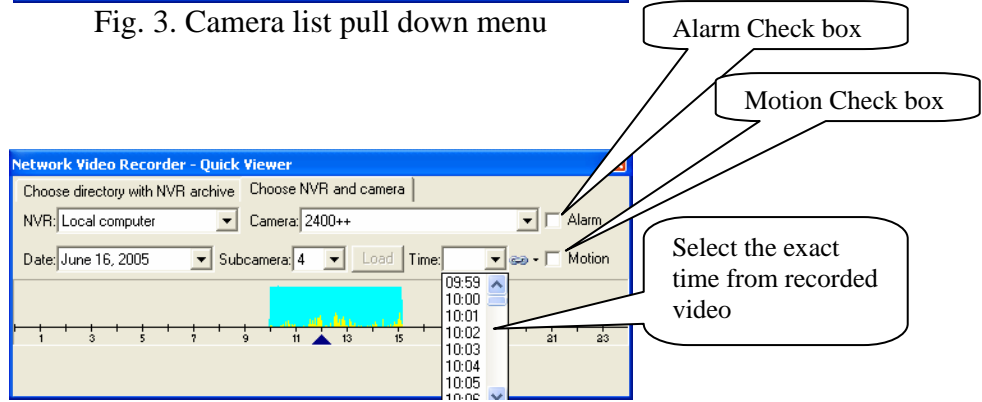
Fig. 3. Camera list pull down menu

Alarm Check box

Motion Check box

Network Video Recorder - Quick Viewer

Choose directory with NVR archive | Choose NVR and camera

NVR: Local computer

Camera: 2400++

Alarm

Date: June 16, 2005

Subcamera: 4

Load

Time:

Motion

Select the exact time from recorded video

09:59
10:00
10:01
10:02
10:03
10:04
10:05
10:06

1 3 5 7 9 11 13 15 21 23